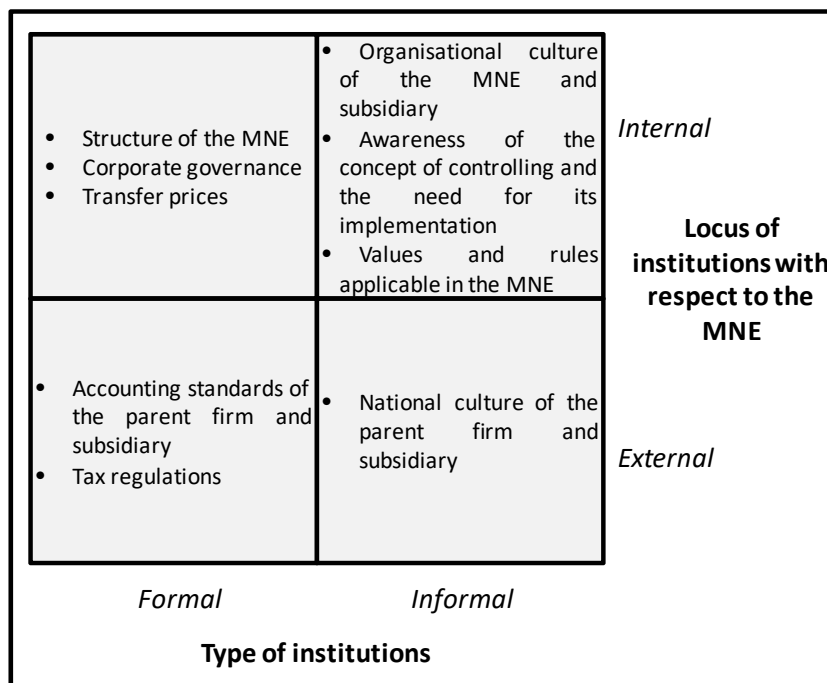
| | |
|---|---|
| • Structure of the MNE<br>• Corporate governance<br>• Transfer prices | • Organisational culture of the MNE and subsidiary<br>• Awareness of the concept of controlling and the need for its implementation<br>• Values and rules applicable in the MNE |
| • Accounting standards of the parent firm and subsidiary<br>• Tax regulations | • National culture of the parent firm and subsidiary |

Internal

Locus of institutions with respect to the MNE

External

Formal

Informal

Type of institutions